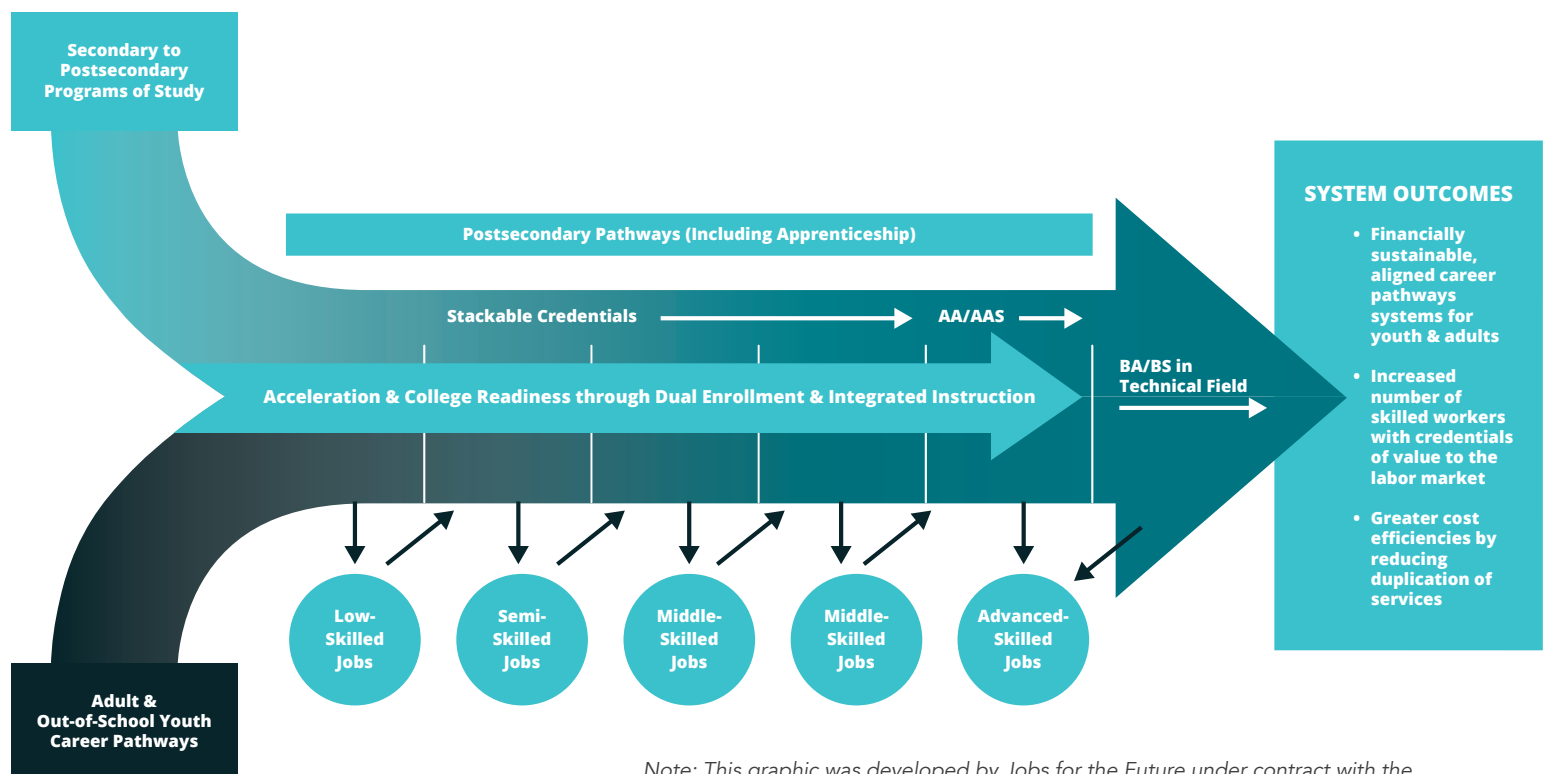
Secondary to Postsecondary Programs of Study

Postsecondary Pathways (Including Apprenticeship)

Stackable Credentials

AA/AAS

BA/BS in Technical Field

Acceleration & College Readiness through Dual Enrollment & Integrated Instruction

Low-Skilled Jobs

Semi-Skilled Jobs

Middle-Skilled Jobs

Middle-Skilled Jobs

Advanced-Skilled Jobs

Adult & Out-of-School Youth Career Pathways

SYSTEM OUTCOMES

• Financially sustainable, aligned career pathways systems for youth & adults

• Increased number of skilled workers with credentials of value to the labor market

• Greater cost efficiencies by reducing duplication of services

Note: This graphic was developed by Jobs for the Future under contract with the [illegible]